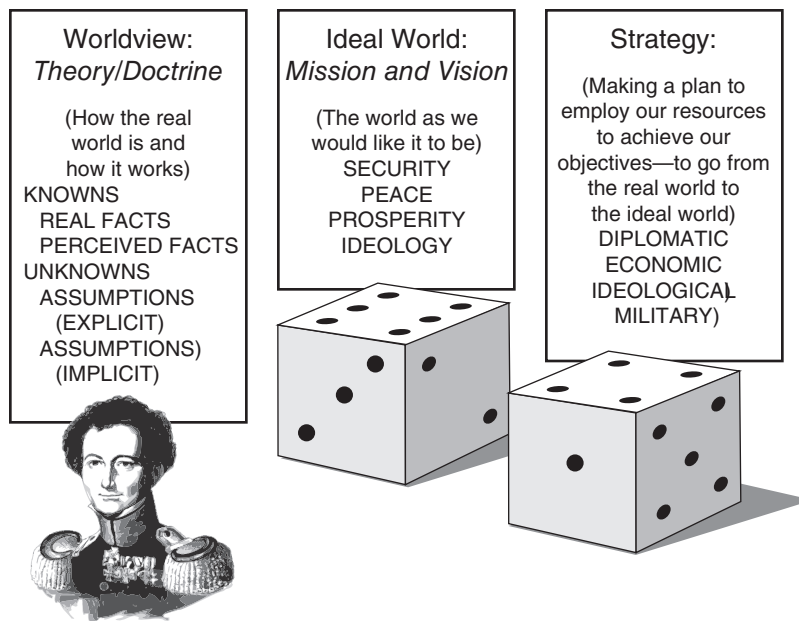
Worldview:
*Theory/Doctrine*

(How the real world is and how it works)
KNOWNS
REAL FACTS
PERCEIVED FACTS
UNKNOWNS
ASSUMPTIONS
(EXPLICIT)
ASSUMPTIONS)
(IMPLICIT)

Ideal World:
*Mission and Vision*

(The world as we would like it to be)
SECURITY
PEACE
PROSPERITY
IDEOLOGY

Strategy:

(Making a plan to employ our resources to achieve our objectives—to go from the real world to the ideal world)
DIPLOMATIC
ECONOMIC
IDEOLOGICAL
MILITARY)